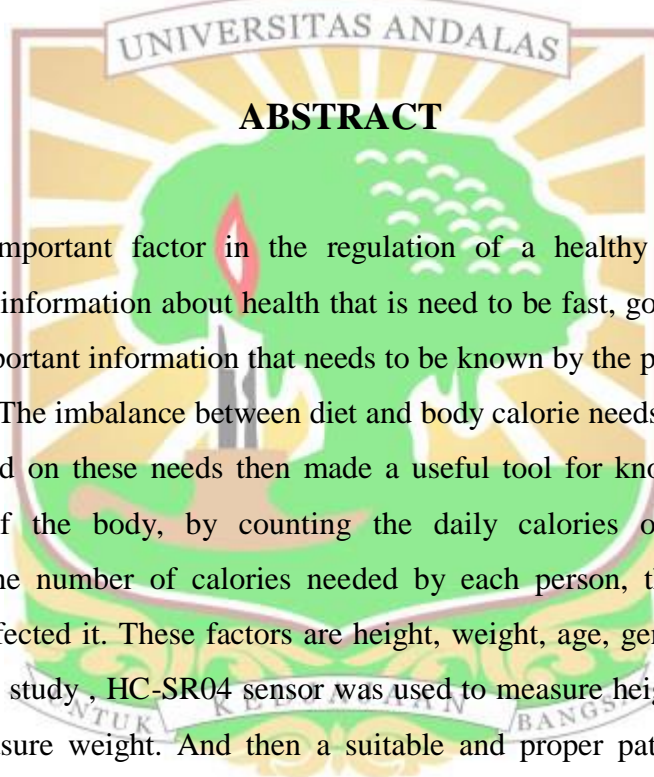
UNIVERSITAS ANDALAS

ABSTRACT

mportant factor in the regulation of a healthy information about health that is need to be fast, go portant information that needs to be known by the p The imbalance between diet and body calorie needs d on these needs then made a useful tool for kno f the body, by counting the daily calories o e number of calories needed by each person, th fected it. These factors are height, weight, age, ge study , HC-SR04 sensor was used to measure heig sure weight. And then a suitable and proper pat

TUK KEDJAJAAN BANGS